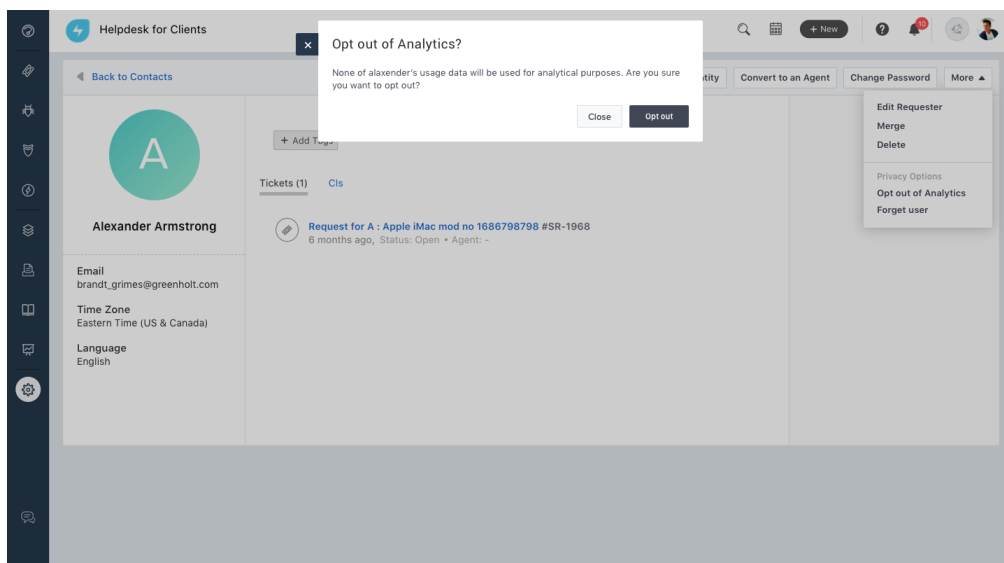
Helpdesk for Clients

+ New

10

Opt out of Analytics?

None of alaxender's usage data will be used for analytical purposes. Are you sure you want to opt out?

Close Opt out

Back to Contacts

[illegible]tity Convert to an Agent Change Password More

Edit Requester
Merge
Delete

Privacy Options
Opt out of Analytics
Forget user

A

Alexander Armstrong

+ Add Tags

Tickets (1) CIs

Request for A : Apple iMac mod no 1686798798 #SR-1968
6 months ago, Status: Open • Agent: -

Email
brandt_grimes@greenholt.com

Time Zone
Eastern Time (US & Canada)

Language
English